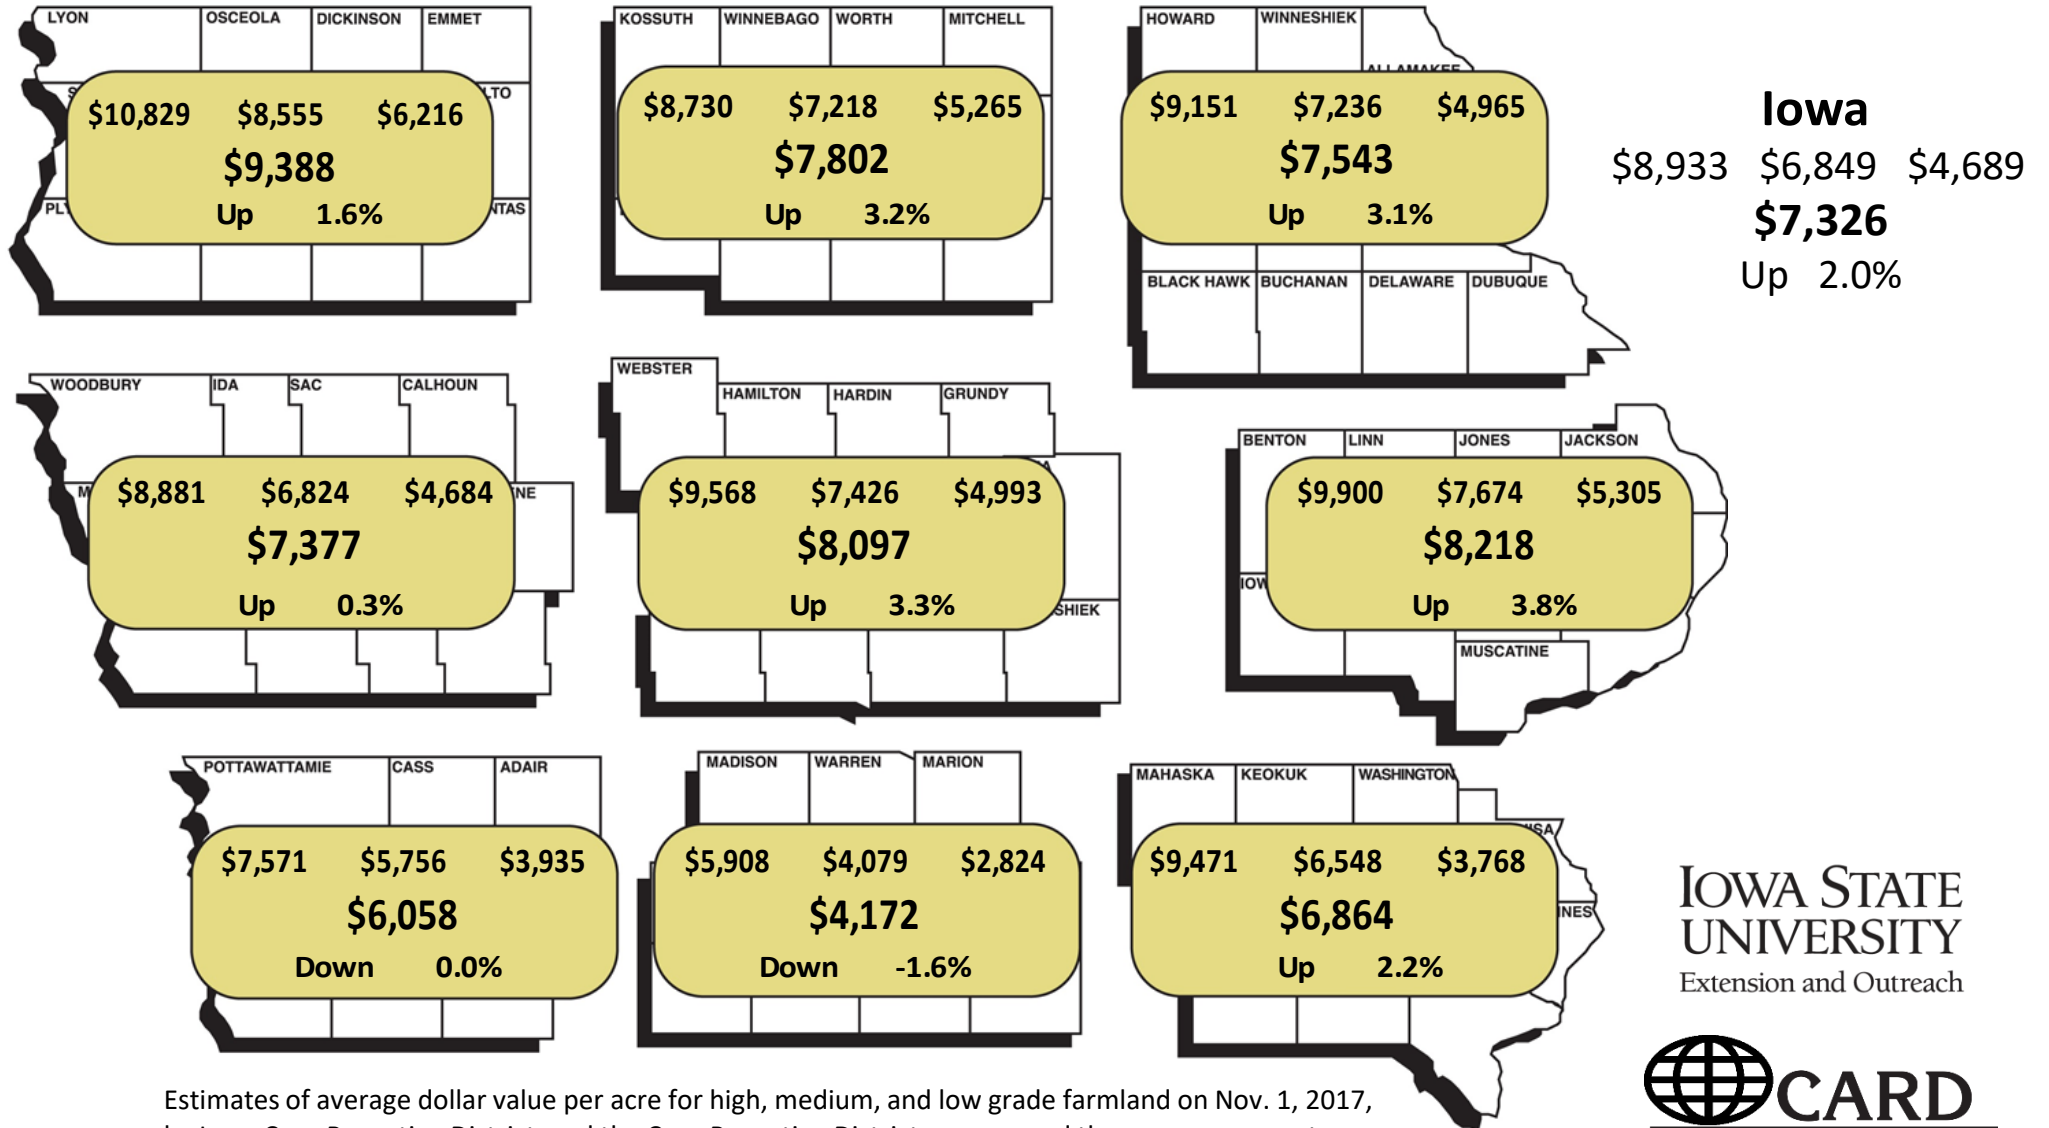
LYON OSCEOLA DICKINSON EMMET

$10,829 $8,555 $6,216
$9,388
Up 1.6%

KOSSUTH WINNEBAGO WORTH MITCHELL

$8,730 $7,218 $5,265
$7,802
Up 3.2%

HOWARD WINNESHIEK

$9,151 $7,236 $4,965
$7,543
Up 3.1%

BLACK HAWK BUCHANAN DELAWARE DUBUQUE

Iowa
$8,933 $6,849 $4,689
$7,326
Up 2.0%

WOODBURY IDA SAC CALHOUN

$8,881 $6,824 $4,684
$7,377
Up 0.3%

WEBSTER HAMILTON HARDIN GRUNDY

$9,568 $7,426 $4,993
$8,097
Up 3.3%

BENTON LINN JONES JACKSON

$9,900 $7,674 $5,305
$8,218
Up 3.8%

MUSCATINE

POTTAWATTAMIE CASS ADAIR

$7,571 $5,756 $3,935
$6,058
Down 0.0%

MADISON WARREN MARION

$5,908 $4,079 $2,824
$4,172
Down -1.6%

MAHASKA KEOKUK WASHINGTON

$9,471 $6,548 $3,768
$6,864
Up 2.2%

IOWA STATE UNIVERSITY
Extension and Outreach

CARD

Estimates of average dollar value per acre for high, medium, and low grade farmland on Nov. 1, 2017, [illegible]